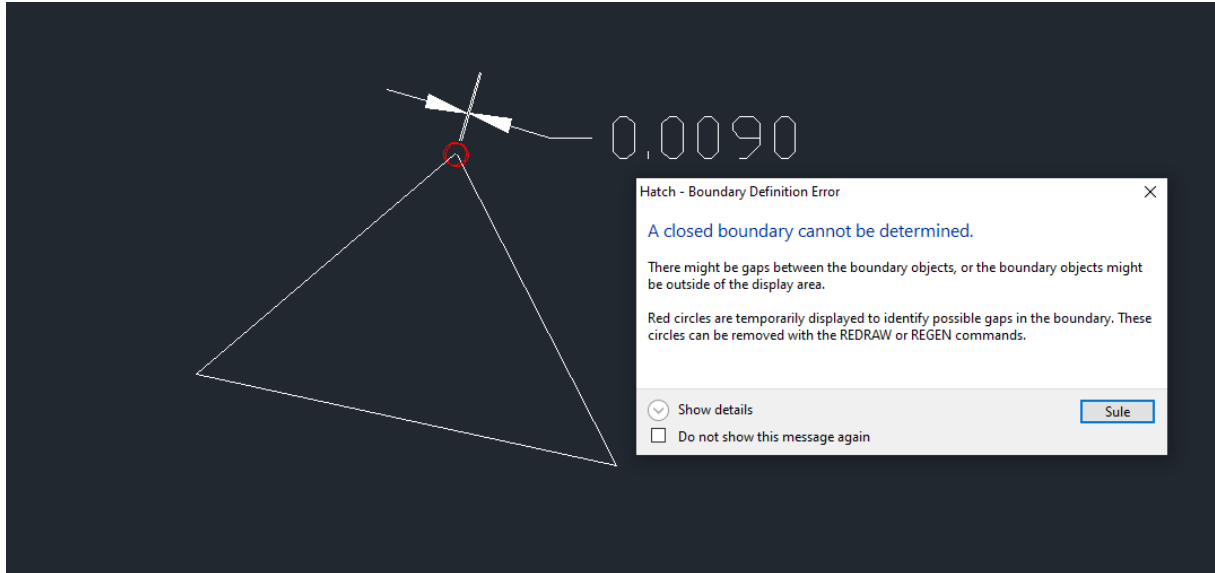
0,0090

Hatch - Boundary Definition Error

A closed boundary cannot be determined.

There might be gaps between the boundary objects, or the boundary objects might be outside of the display area.

Red circles are temporarily displayed to identify possible gaps in the boundary. These circles can be removed with the REDRAW or REGEN commands.

Show details

Sule

Do not show this message again